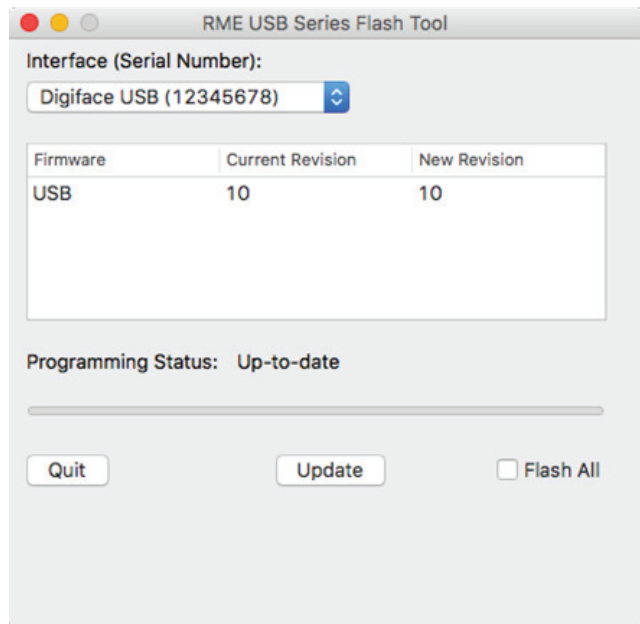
RME USB Series Flash Tool

Interface (Serial Number):

Digiface USB (12345678)

| Firmware | Current Revision | New Revision |
|---|---|---|
| USB | 10 | 10 |

Programming Status: Up-to-date

Quit

Update

Flash All